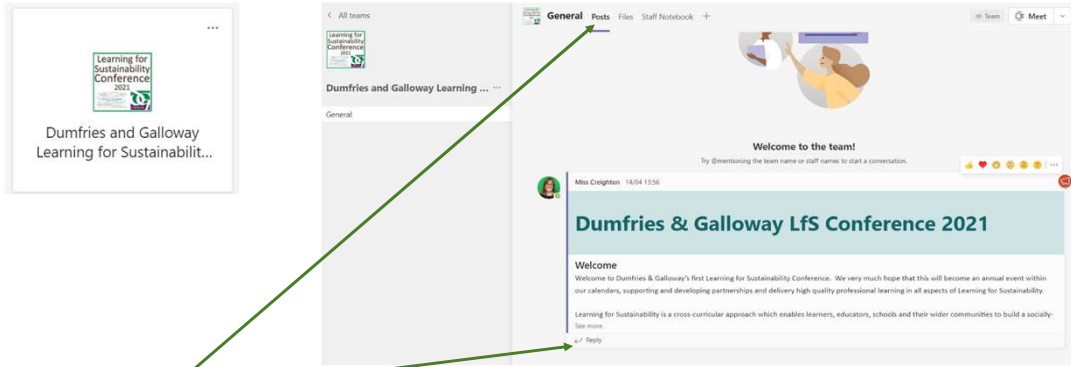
...

Learning for Sustainability Conference 2021

Dumfries and Galloway Learning for Sustainabilit...

< All teams

Learning for Sustainability Conference 2021

Dumfries and Galloway Learning ... ···

General

General Posts Files Staff Notebook +

Team Meet

Welcome to the team!

Try @mentioning the team name or staff names to start a conversation.

Miss Creighton 14/04 13:56

Dumfries & Galloway LfS Conference 2021

Welcome

Welcome to Dumfries & Galloway's first Learning for Sustainability Conference. We very much hope that this will become an annual event within our calendars, supporting and developing partnerships and delivery high quality professional learning in all aspects of Learning for Sustainability.

Learning for Sustainability is a cross-curricular approach which enables learners, educators, schools and their wider communities to build a socially-

See more

Reply